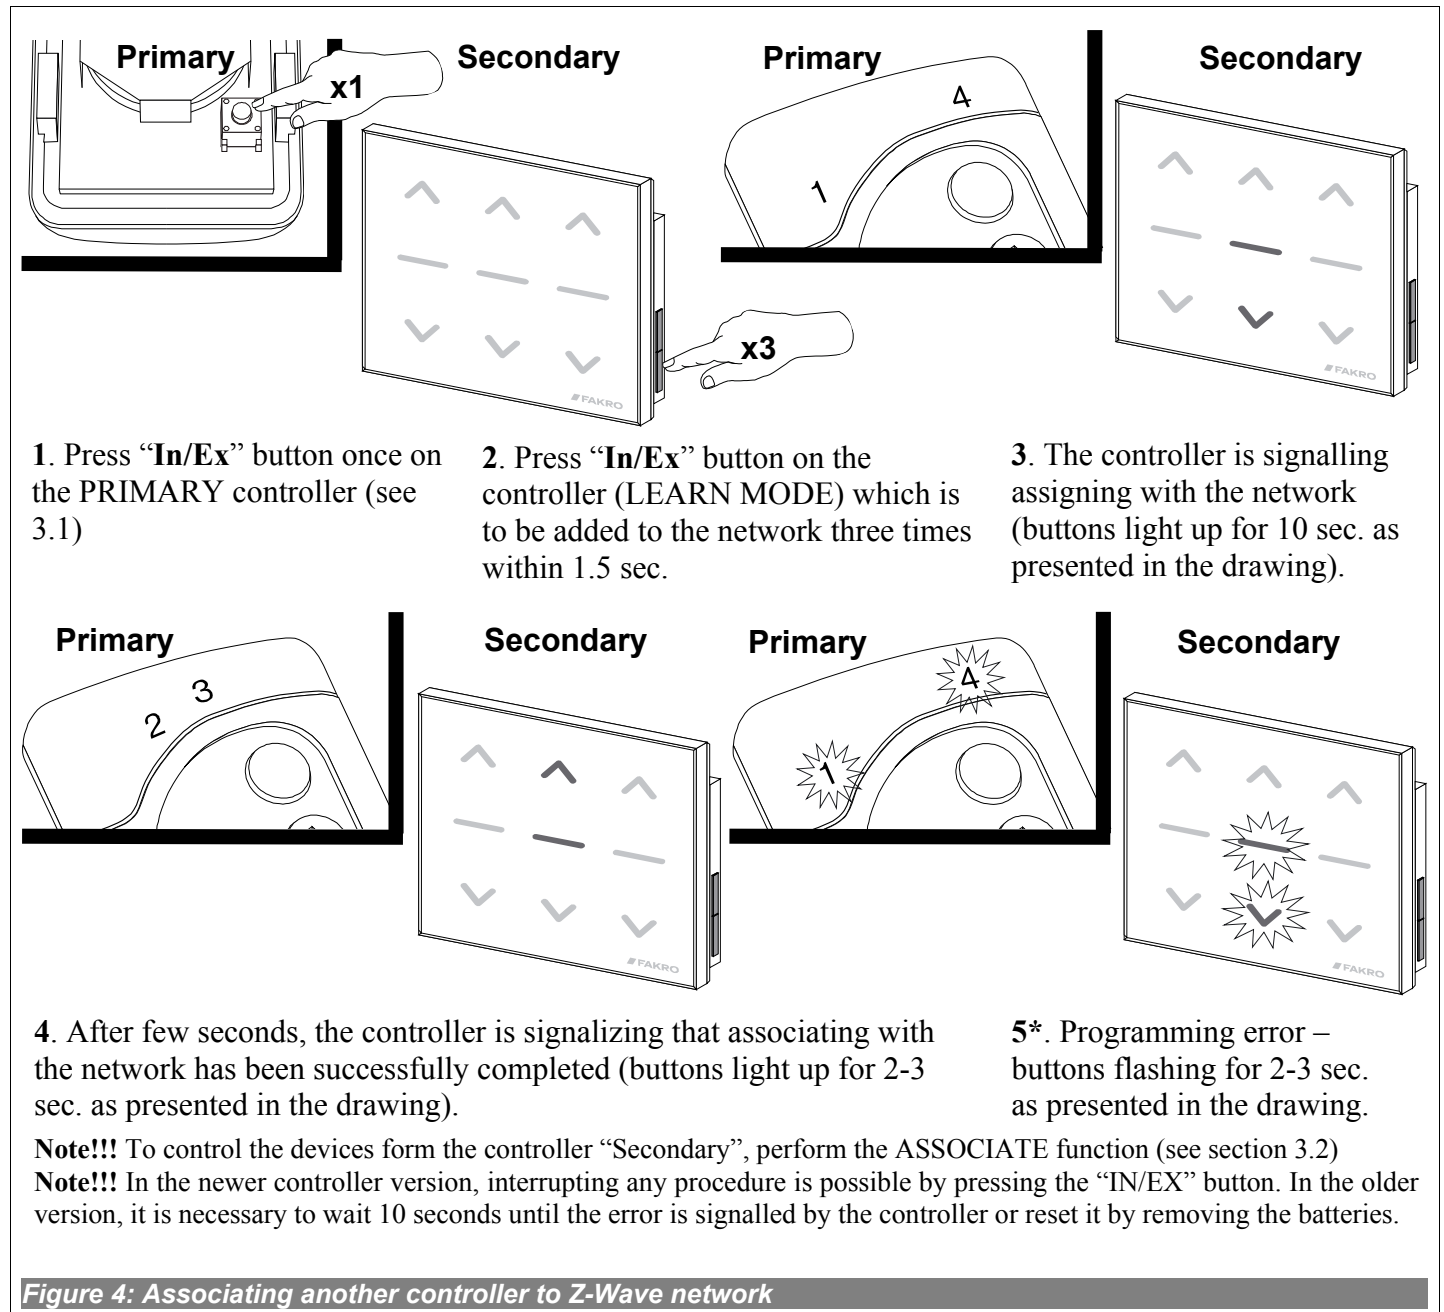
Primary

x1

Secondary

FAKRO

x3

Primary

4

1

Secondary

FAKRO

1. Press “In/Ex” button once on the PRIMARY controller (see 3.1)

2. Press “In/Ex” button on the controller (LEARN MODE) which is to be added to the network three times within 1.5 sec.

3. The controller is signalling assigning with the network (buttons light up for 10 sec. as presented in the drawing).

Primary

2 3

Secondary

FAKRO

Primary

4

1

Secondary

FAKRO

4. After few seconds, the controller is signalizing that associating with the network has been successfully completed (buttons light up for 2-3 sec. as presented in the drawing).

5*. Programming error – buttons flashing for 2-3 sec. as presented in the drawing.

Note!!! To control the devices form the controller “Secondary”, perform the ASSOCIATE function (see section 3.2)
Note!!! In the newer controller version, interrupting any procedure is possible by pressing the “IN/EX” button. In the older version, it is necessary to wait 10 seconds until the error is signalled by the controller or reset it by removing the batteries.

Figure 4: Associating another controller to Z-Wave network